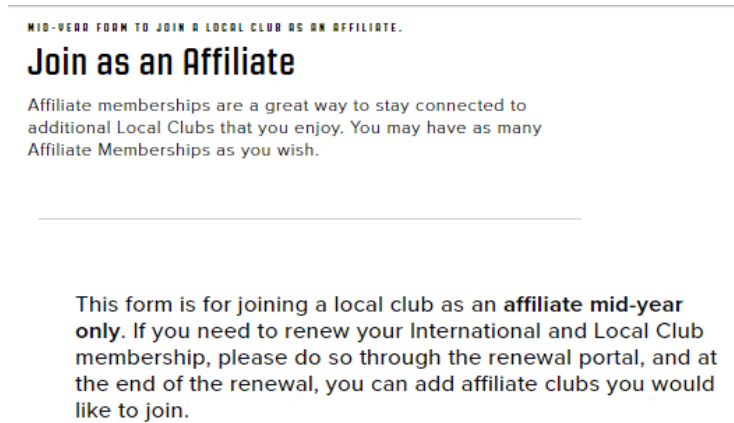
MID-YEAR FORM TO JOIN A LOCAL CLUB AS AN AFFILIATE.

Join as an Affiliate

Affiliate memberships are a great way to stay connected to additional Local Clubs that you enjoy. You may have as many Affiliate Memberships as you wish.

This form is for joining a local club as an **affiliate mid-year only**. If you need to renew your International and Local Club membership, please do so through the renewal portal, and at the end of the renewal, you can add affiliate clubs you would like to join.